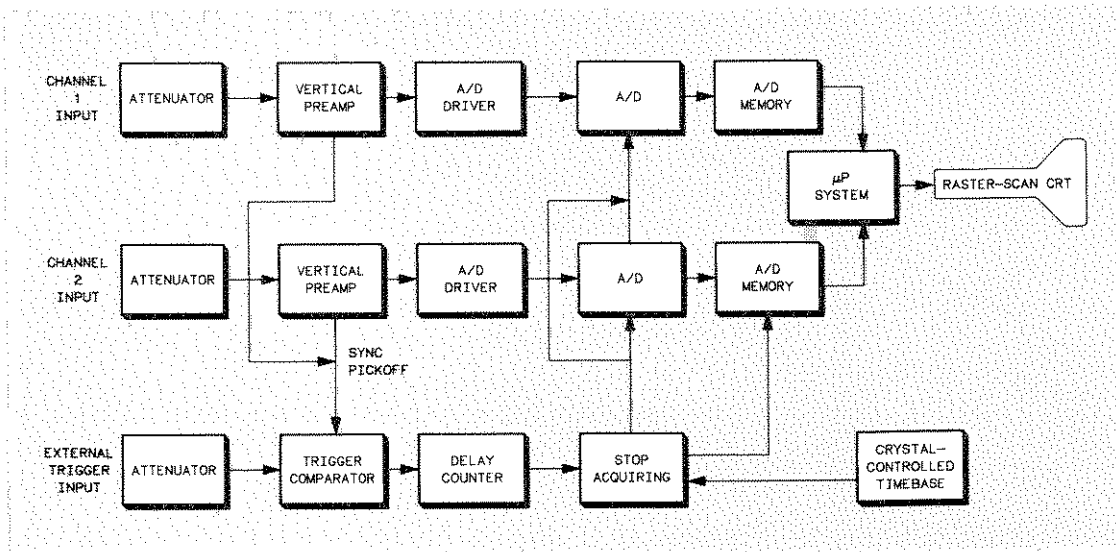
CHANNEL 1 INPUT

ATTENUATOR

VERTICAL PREAMP

A/D DRIVER

A/D

A/D MEMORY

$\mu$P SYSTEM

RASTER-SCAN CRT

CHANNEL 2 INPUT

ATTENUATOR

VERTICAL PREAMP

A/D DRIVER

A/D

A/D MEMORY

SYNC PICKOFF

EXTERNAL TRIGGER INPUT

ATTENUATOR

TRIGGER COMPARATOR

DELAY COUNTER

STOP ACQUIRING

CRYSTAL-CONTROLLED TIMEBASE